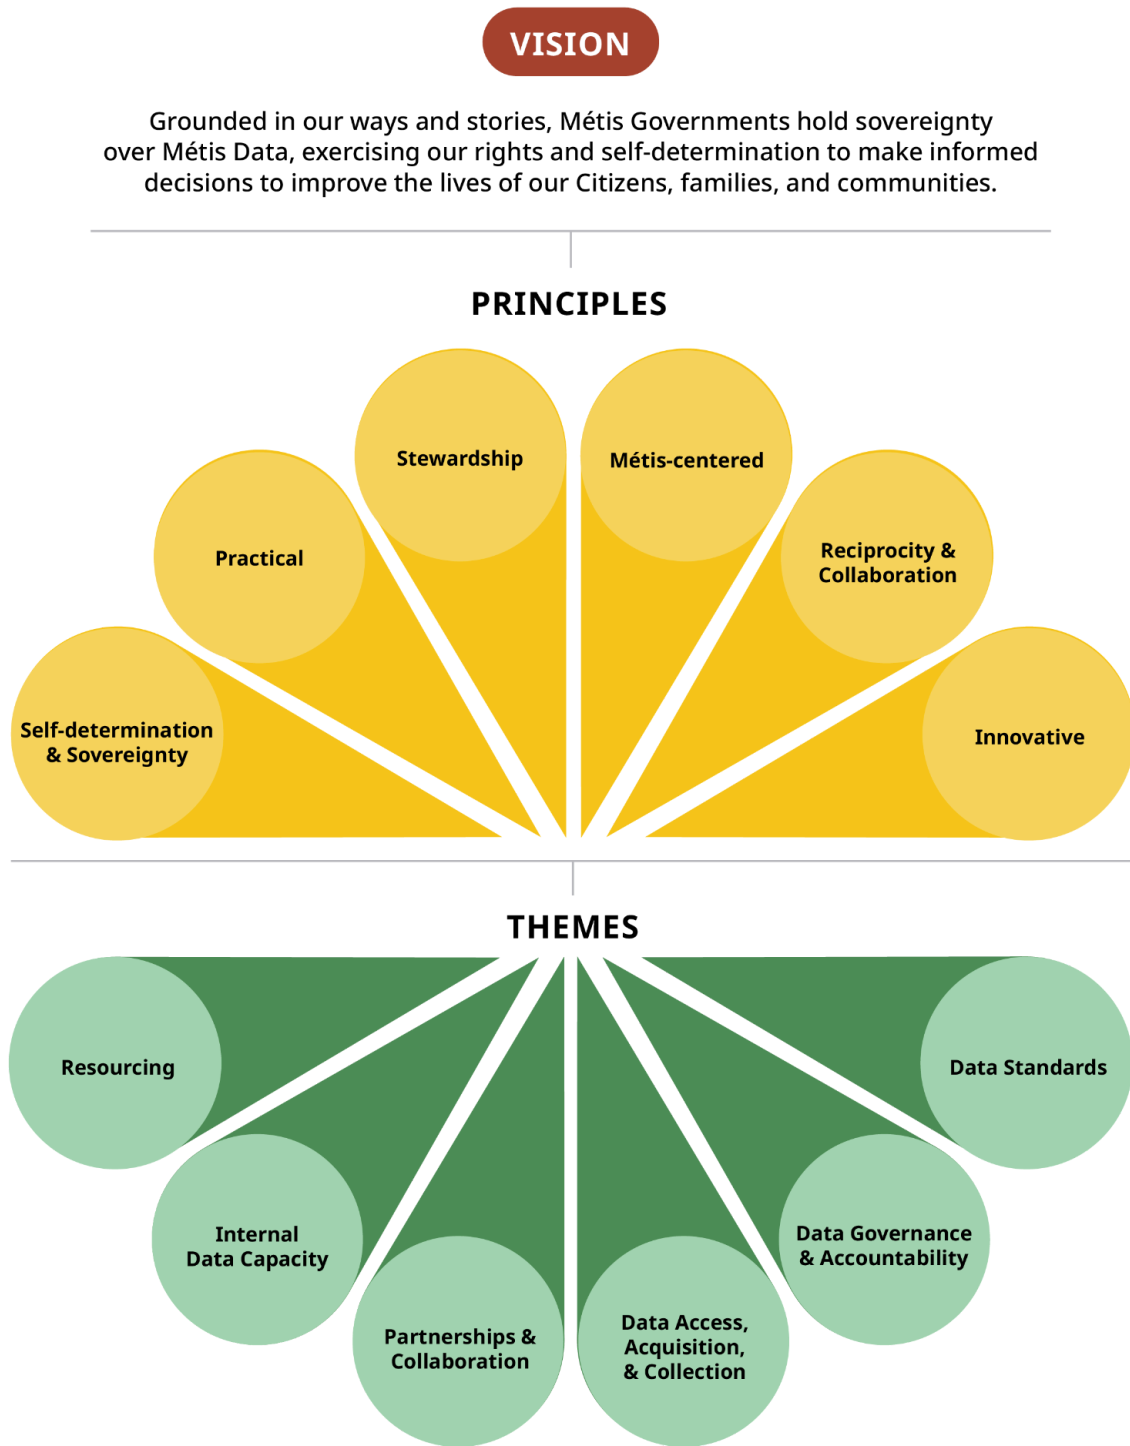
VISION

Grounded in our ways and stories, Métis Governments hold sovereignty over Métis Data, exercising our rights and self-determination to make informed decisions to improve the lives of our Citizens, families, and communities.

PRINCIPLES

Stewardship

Métis-centered

Practical

Reciprocity & Collaboration

Self-determination & Sovereignty

Innovative

THEMES

Resourcing

Data Standards

Internal Data Capacity

Data Governance & Accountability

Partnerships & Collaboration

Data Access, Acquisition, & Collection